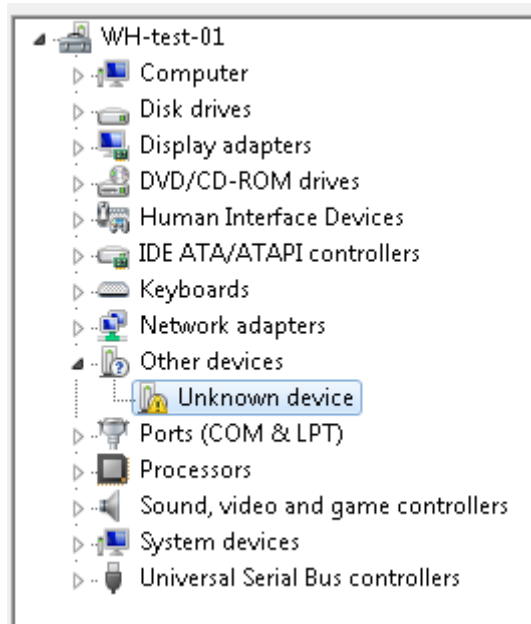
WH-test-01
Computer
Disk drives
Display adapters
DVD/CD-ROM drives
Human Interface Devices
IDE ATA/ATAPI controllers
Keyboards
Network adapters
Other devices
Unknown device
Ports (COM & LPT)
Processors
Sound, video and game controllers
System devices
Universal Serial Bus controllers